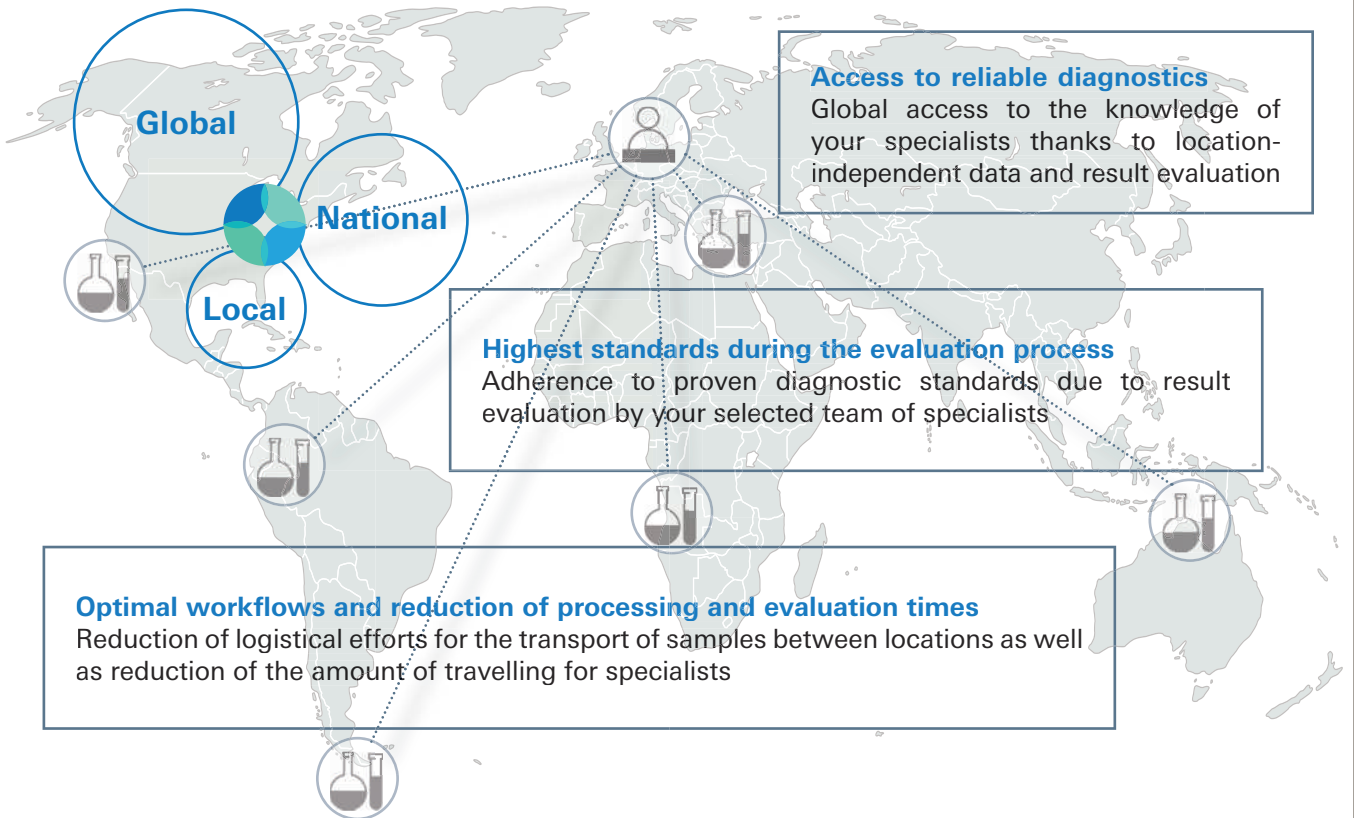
Global

National

Local

Access to reliable diagnostics
Global access to the knowledge of your specialists thanks to location-independent data and result evaluation

Highest standards during the evaluation process
Adherence to proven diagnostic standards due to result evaluation by your selected team of specialists

Optimal workflows and reduction of processing and evaluation times
Reduction of logistical efforts for the transport of samples between locations as well as reduction of the amount of travelling for specialists